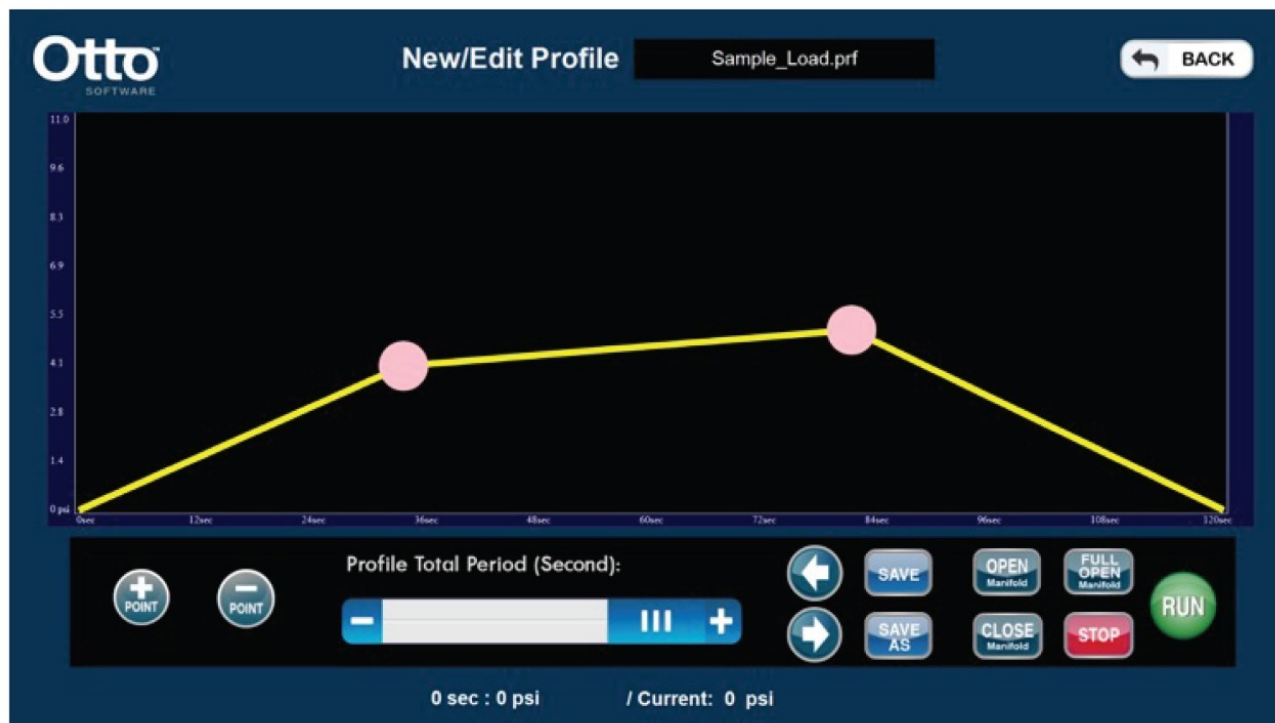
Otto SOFTWARE

New/Edit Profile

Sample_Load.prf

BACK

11.0
9.6
8.3
6.9
5.5
4.1
2.8
1.4
0 psi

0sec 12sec 24sec 36sec 48sec 60sec 72sec 84sec 96sec 108sec 120sec

POINT

POINT

Profile Total Period (Second):

SAVE

SAVE AS

OPEN Manifold

CLOSE Manifold

FULL OPEN Manifold

STOP

RUN

0 sec : 0 psi

/ Current: 0 psi